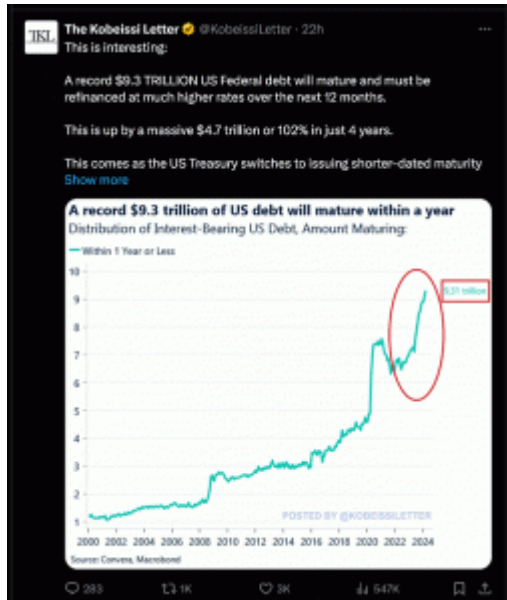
TKL The Kobeissi Letter @KobeissiLetter · 22h
This is interesting:

A record $9.3 TRILLION US Federal debt will mature and must be refinanced at much higher rates over the next 12 months.

This is up by a massive $4.7 trillion or 102% in just 4 years.

This comes as the US Treasury switches to issuing shorter-dated maturity
Show more

A record $9.3 trillion of US debt will mature within a year
Distribution of Interest-Bearing US Debt, Amount Maturing:
Within 1 Year or Less
10
9
8
7
6
5
4
3
2
1
9.31 trillion
POSTED BY @KOBEISSILETTER
2000 2002 2004 2006 2008 2010 2012 2014 2016 2018 2020 2022 2024
Source: Convera, Macrobond

283 1K 3K 547K